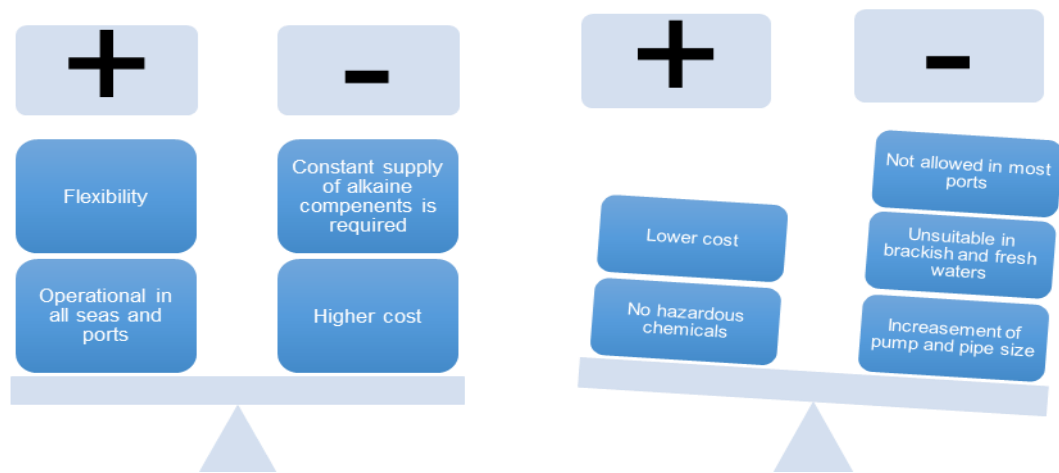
+

–

Flexibility

Operational in all seas and ports

Constant supply of alkaine compenents is required

Higher cost

+

–

Lower cost

No hazardous chemicals

Not allowed in most ports

Unsuitable in brackish and fresh waters

Increasement of pump and pipe size